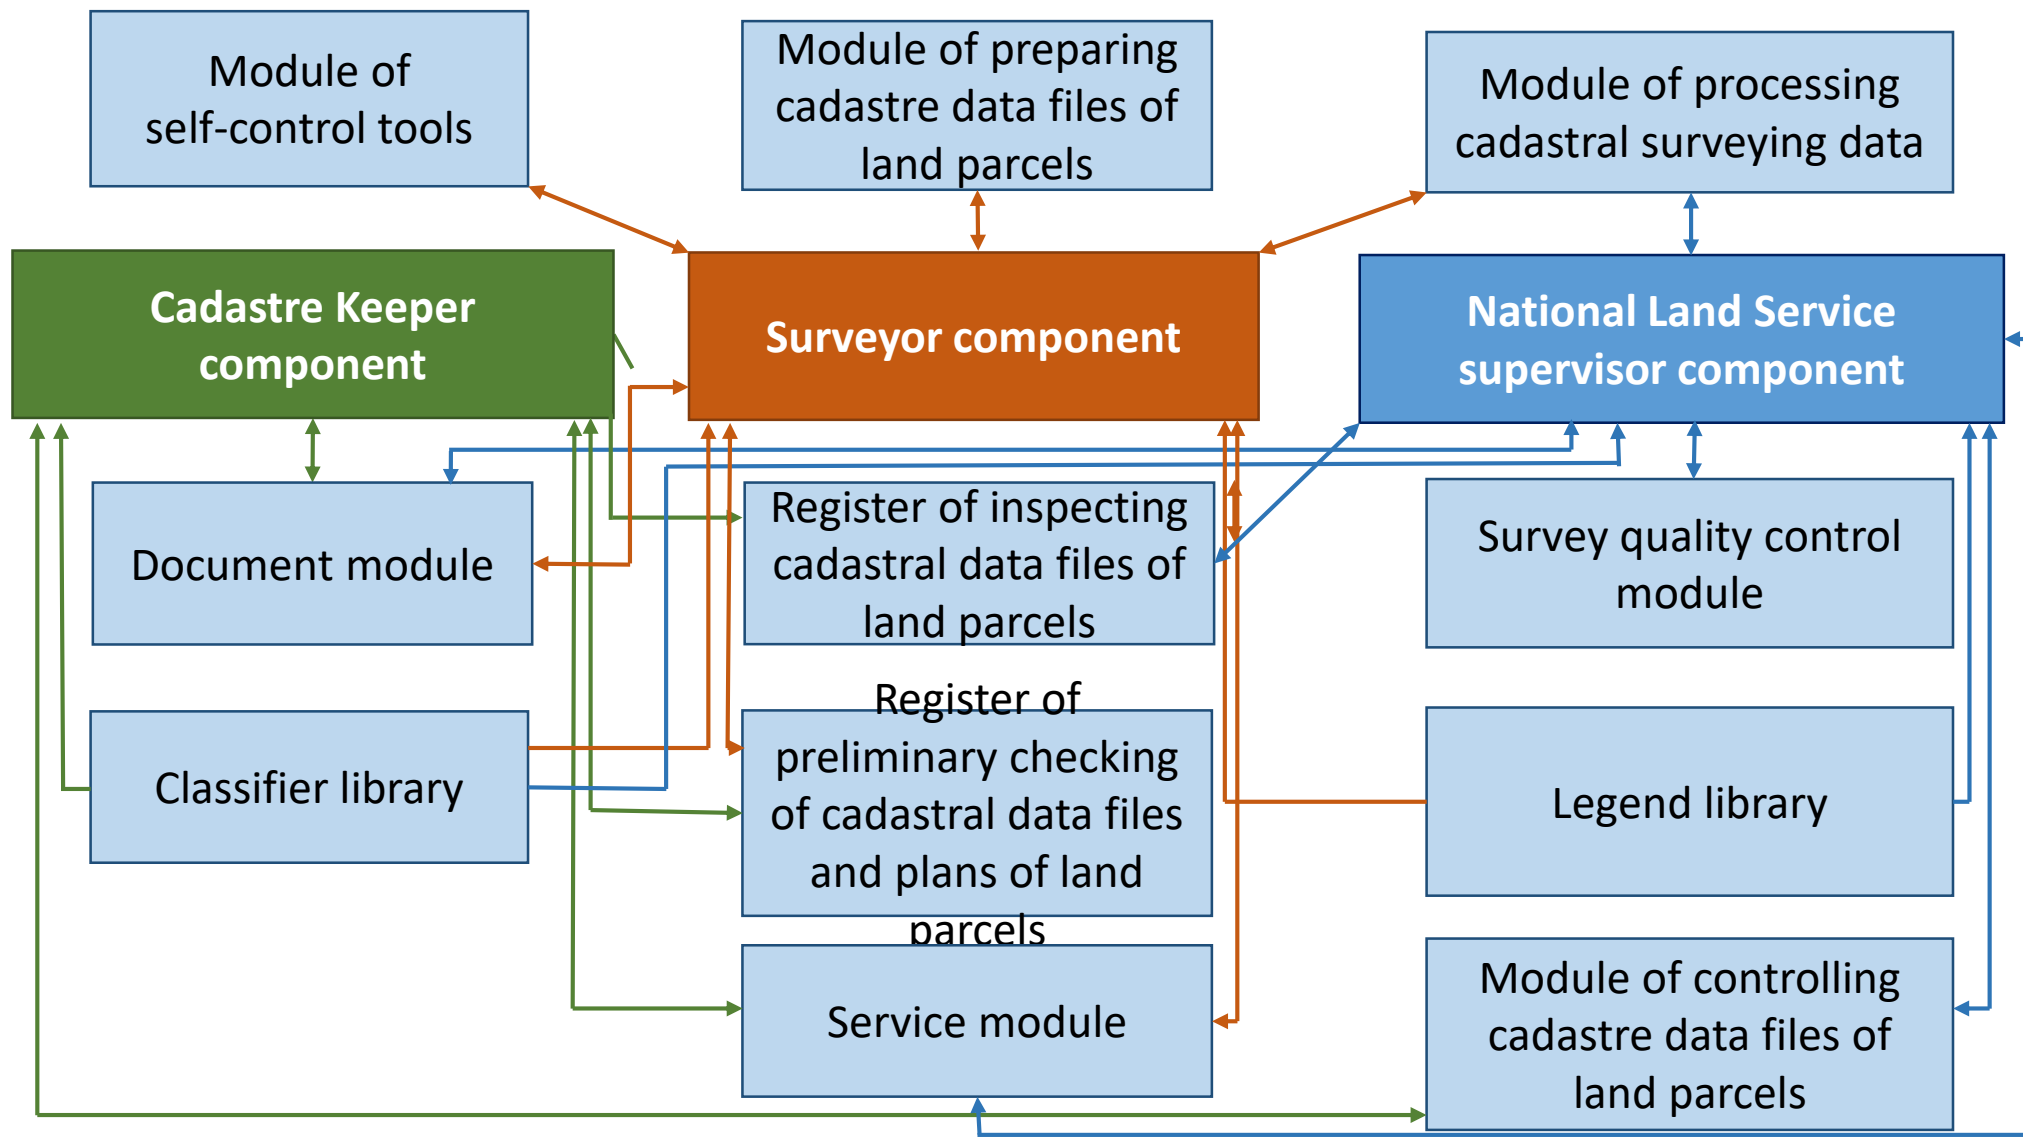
Module of self-control tools

Module of preparing cadastre data files of land parcels

Module of processing cadastral surveying data

Cadastre Keeper component

Surveyor component

National Land Service supervisor component

Document module

Register of inspecting cadastral data files of land parcels

Survey quality control module

Classifier library

Register of preliminary checking of cadastral data files and plans of land parcels

Legend library

Service module

Module of controlling cadastre data files of land parcels